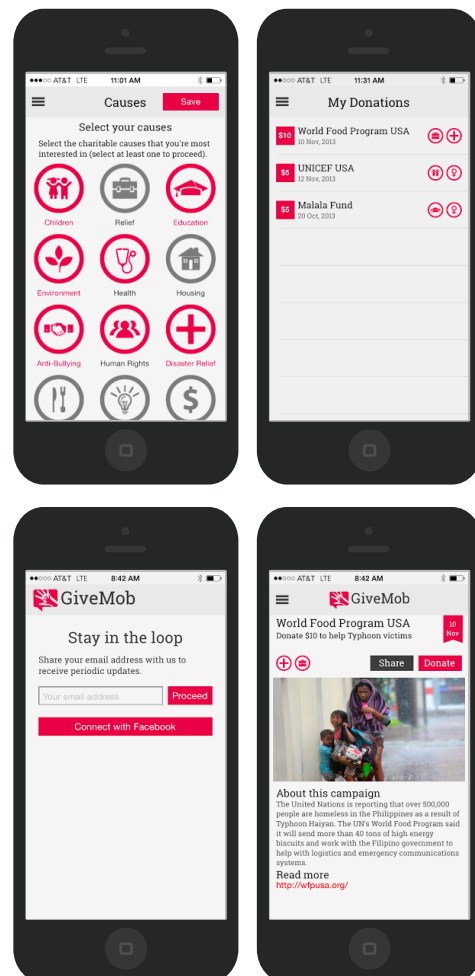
●●●○○ AT&T LTE 11:01 AM

Causes Save

Select your causes

Select the charitable causes that you're most interested in (select at least one to proceed).

Children
Relief
Education
Environment
Health
Housing
Anti-Bullying
Human Rights
Disaster Relief

●●●○○ AT&T LTE 11:31 AM

My Donations

$10 World Food Program USA
10 Nov, 2013

$5 UNICEF USA
12 Nov, 2013

$5 Malala Fund
20 Oct, 2013

●●●○○ AT&T LTE 8:42 AM

GiveMob

Stay in the loop

Share your email address with us to receive periodic updates.

Your email address
Proceed

Connect with Facebook

●●●○○ AT&T LTE 8:42 AM

GiveMob

World Food Program USA
Donate $10 to help Typhoon victims

10 Nov

Share Donate

About this campaign

The United Nations is reporting that over 500,000 people are homeless in the Philippines as a result of Typhoon Haiyan. The UN's World Food Program said it will send more than 40 tons of high energy biscuits and work with the Filipino government to help with logistics and emergency communications systems.

Read more
http://wfpusa.org/